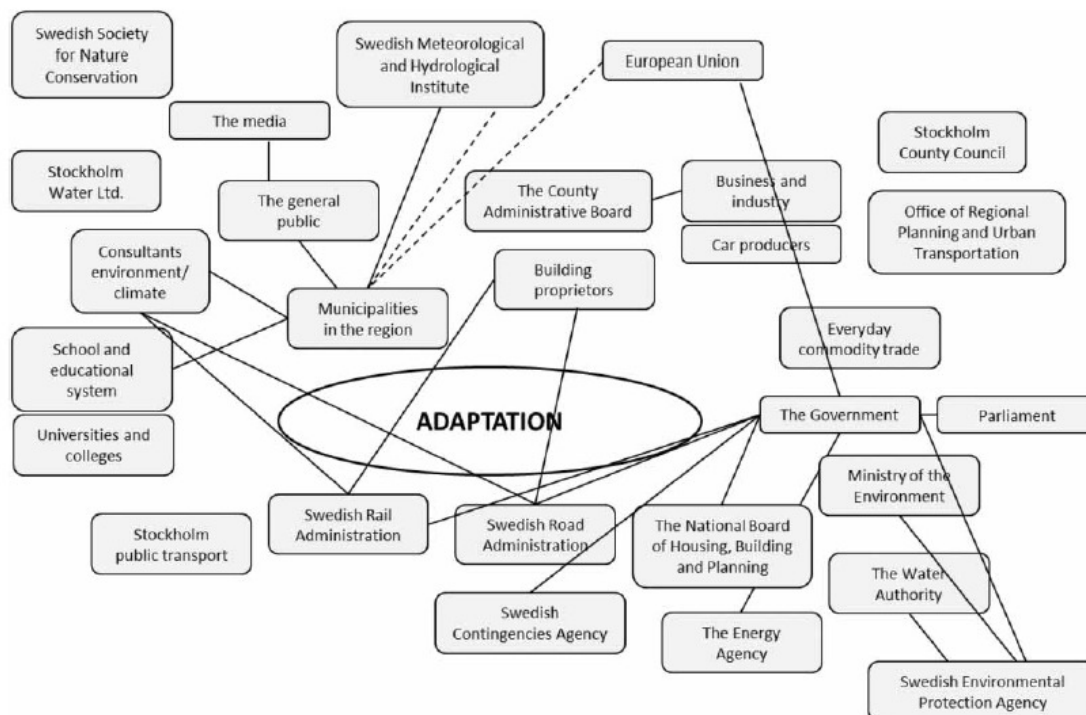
Swedish Society for Nature Conservation

Swedish Meteorological and Hydrological Institute

European Union

The media

Stockholm County Council

Stockholm Water Ltd.

The general public

The County Administrative Board

Business and industry

Office of Regional Planning and Urban Transportation

Car producers

Consultants environment/ climate

Building proprietors

Municipalities in the region

Everyday commodity trade

School and educational system

ADAPTATION

The Government

Parliament

Universities and colleges

Ministry of the Environment

Stockholm public transport

Swedish Rail Administration

Swedish Road Administration

The National Board of Housing, Building and Planning

The Water Authority

Swedish Contingencies Agency

The Energy Agency

Swedish Environmental Protection Agency